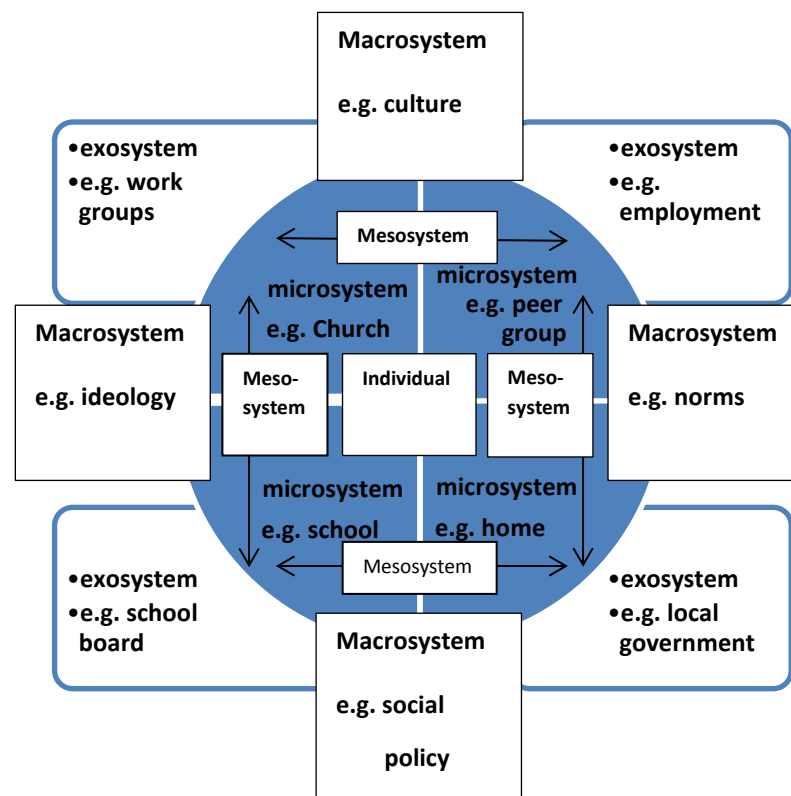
Macrosystem

e.g. culture

•exosystem
•e.g. work groups

•exosystem
•e.g. employment

Mesosystem

microsystem
e.g. Church

microsystem
e.g. peer group

Macrosystem

e.g. ideology

Meso-system

Individual

Meso-system

Macrosystem

e.g. norms

microsystem
e.g. school

microsystem
e.g. home

Mesosystem

•exosystem
•e.g. school board

•exosystem
•e.g. local government

Macrosystem

e.g. social

policy